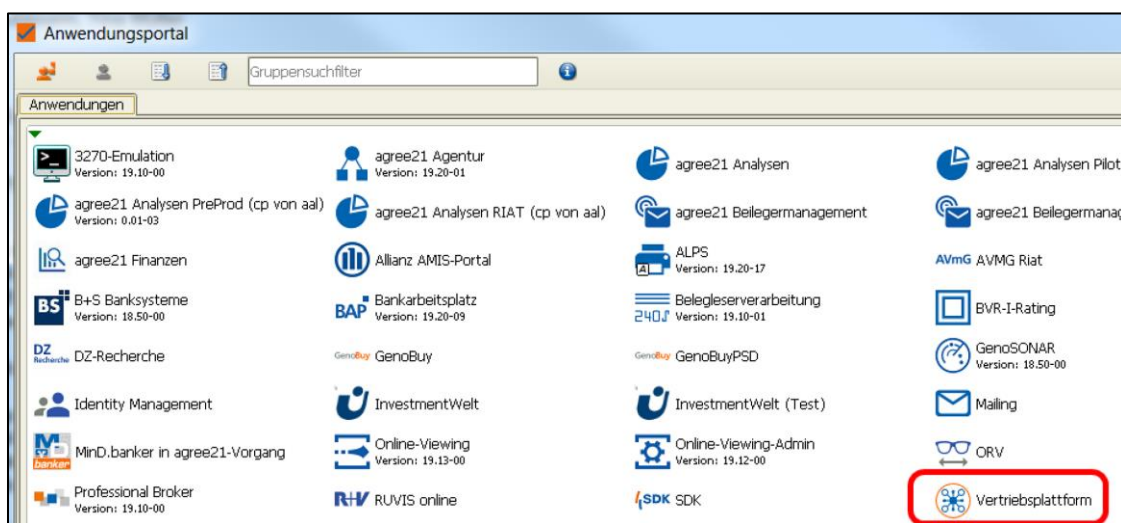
Anwendungsportal

Gruppensuchfilter

Anwendungen

3270-Emulation
Version: 19.10-00

agree21 Agentur
Version: 19.20-01

agree21 Analysen

agree21 Analysen Pilot

agree21 Analysen PreProd (cp von aal)
Version: 0.01-03

agree21 Analysen RIAT (cp von aal)

agree21 Beilegermanagement

agree21 Beilegermanag

agree21 Finanzen

Allianz AMIS-Portal

ALPS
Version: 19.20-17

AVmG AVMG Riat

BS B+S Banksysteme
Version: 18.50-00

BAP Bankarbeitsplatz
Version: 19.20-09

Belegleserverarbeitung
Version: 19.10-01

BVR-I-Rating

DZ Recherche DZ-Recherche

GenoBuy GenoBuy

GenoBuy GenoBuyPSD

GenoSONAR
Version: 18.50-00

Identity Management

InvestmentWelt

InvestmentWelt (Test)

Mailing

MinD.banker in agree21-Vorgang

Online-Viewing
Version: 19.13-00

Online-Viewing-Admin
Version: 19.12-00

ORV

Professional Broker
Version: 19.10-00

R+V RUVIS online

SDK SDK

Vertriebsplattform